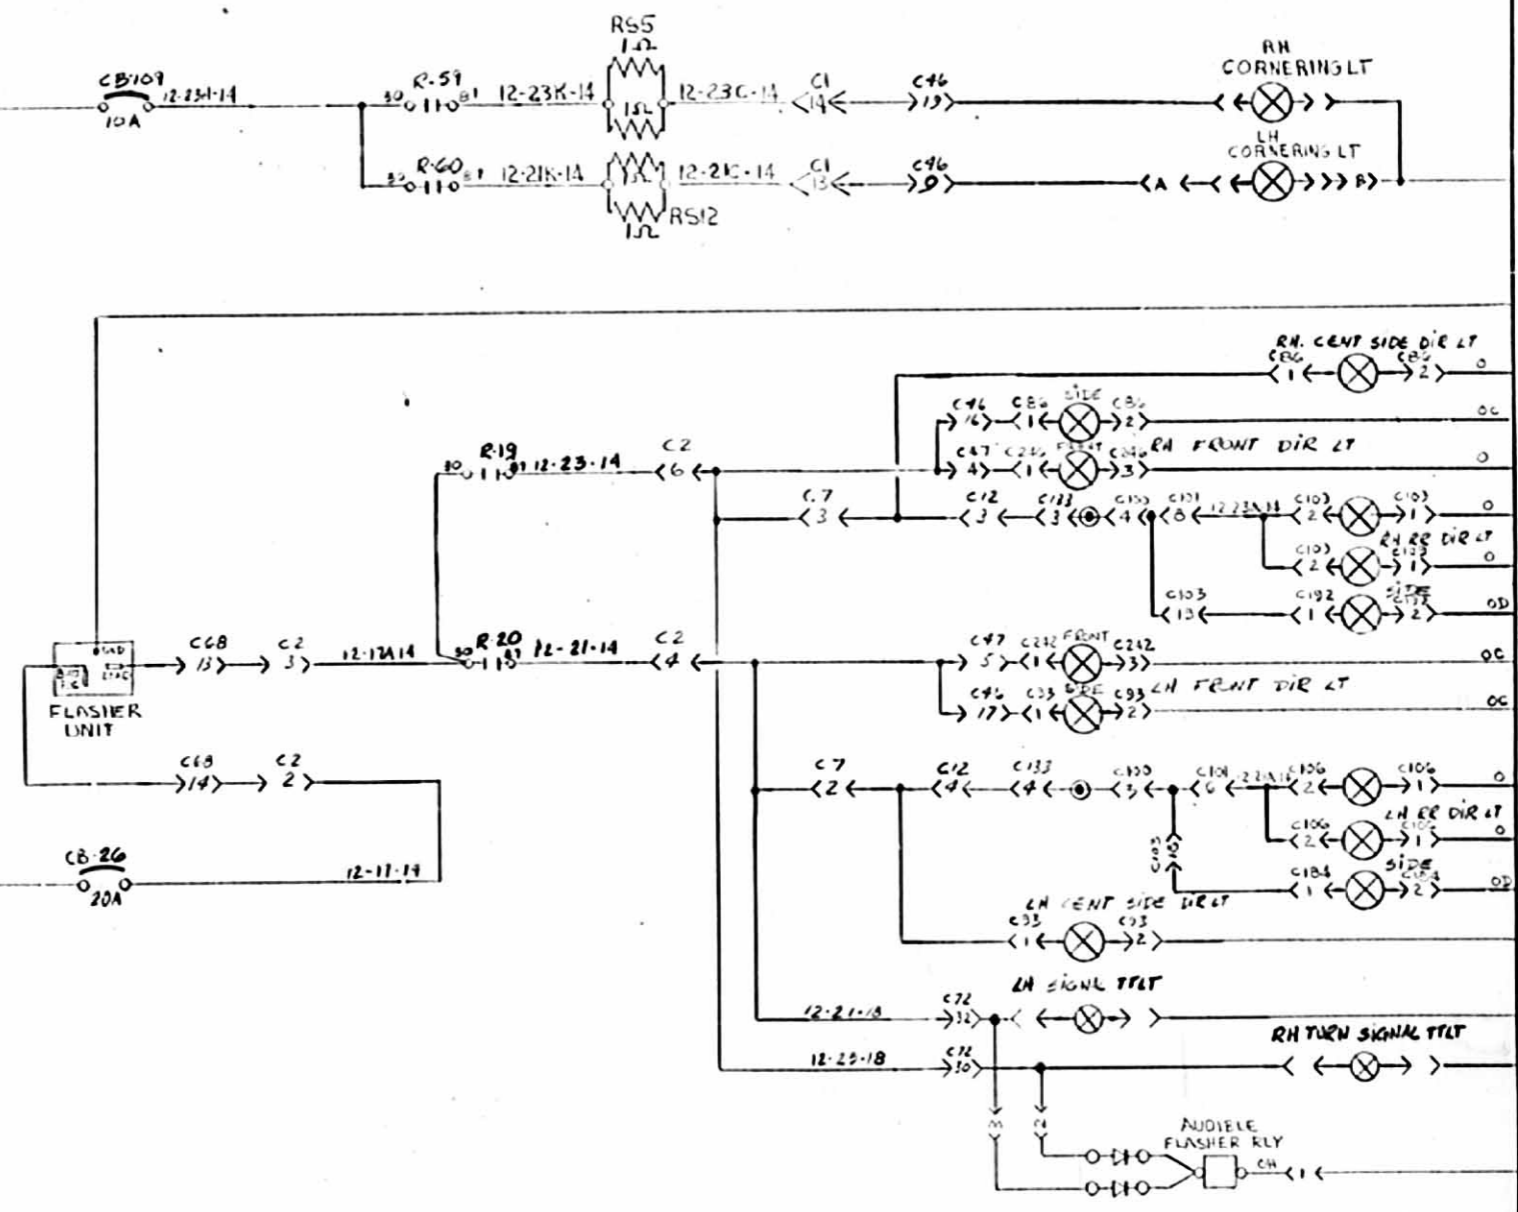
CB109
10A
12-23H-14
R-59
30
81
12-23K-14
RS5
1Ω
15L
12-23G-14
C1
14
C46
13
RH
CORNERING LT
R-60
30
81
12-21K-14
15L
RS12
1Ω
12-21G-14
C1
13
C46
9
A
LH
CORNERING LT
B

RH. CENT SIDE DIR LT
C86
1
C86
2
O
C46
16
C86
1
SIDE
C86
2
OC
C47
4
C246
1
FRONT
C246
3
RH FRONT DIR LT
O
R-19
30
81
12-23-14
C2
6
C7
3
C12
3
C133
3
C135
4
C101
8
12-23A-18
C103
2
C103
1
O
C103
2
RH RR DIR LT
C103
1
O
C103
13
C192
1
SIDE
C192
2
OD
C68
13
C2
3
12-17A-14
R-20
30
81
12-21-14
C2
4
C47
5
C242
1
FRONT
C242
3
OC
C46
17
C93
1
SIDE
C93
2
LH FRONT DIR LT
OC
FLASHER
UNIT
LOAD
C68
14
C2
2
C7
2
C12
4
C133
4
C135
3
C101
6
12-21A-18
C106
2
C106
1
O
C106
2
LH RR DIR LT
C106
1
O
C103
C184
1
SIDE
C184
2
OD
CB-26
20A
12-11-14
LH CENT SIDE DIR LT
C93
1
C93
2
LH SIGNAL TTLT
12-21-18
C72
32
RH TURN SIGNAL TTLT
12-23-18
C72
30
AUDIBLE
FLASHER RLY
CH
1